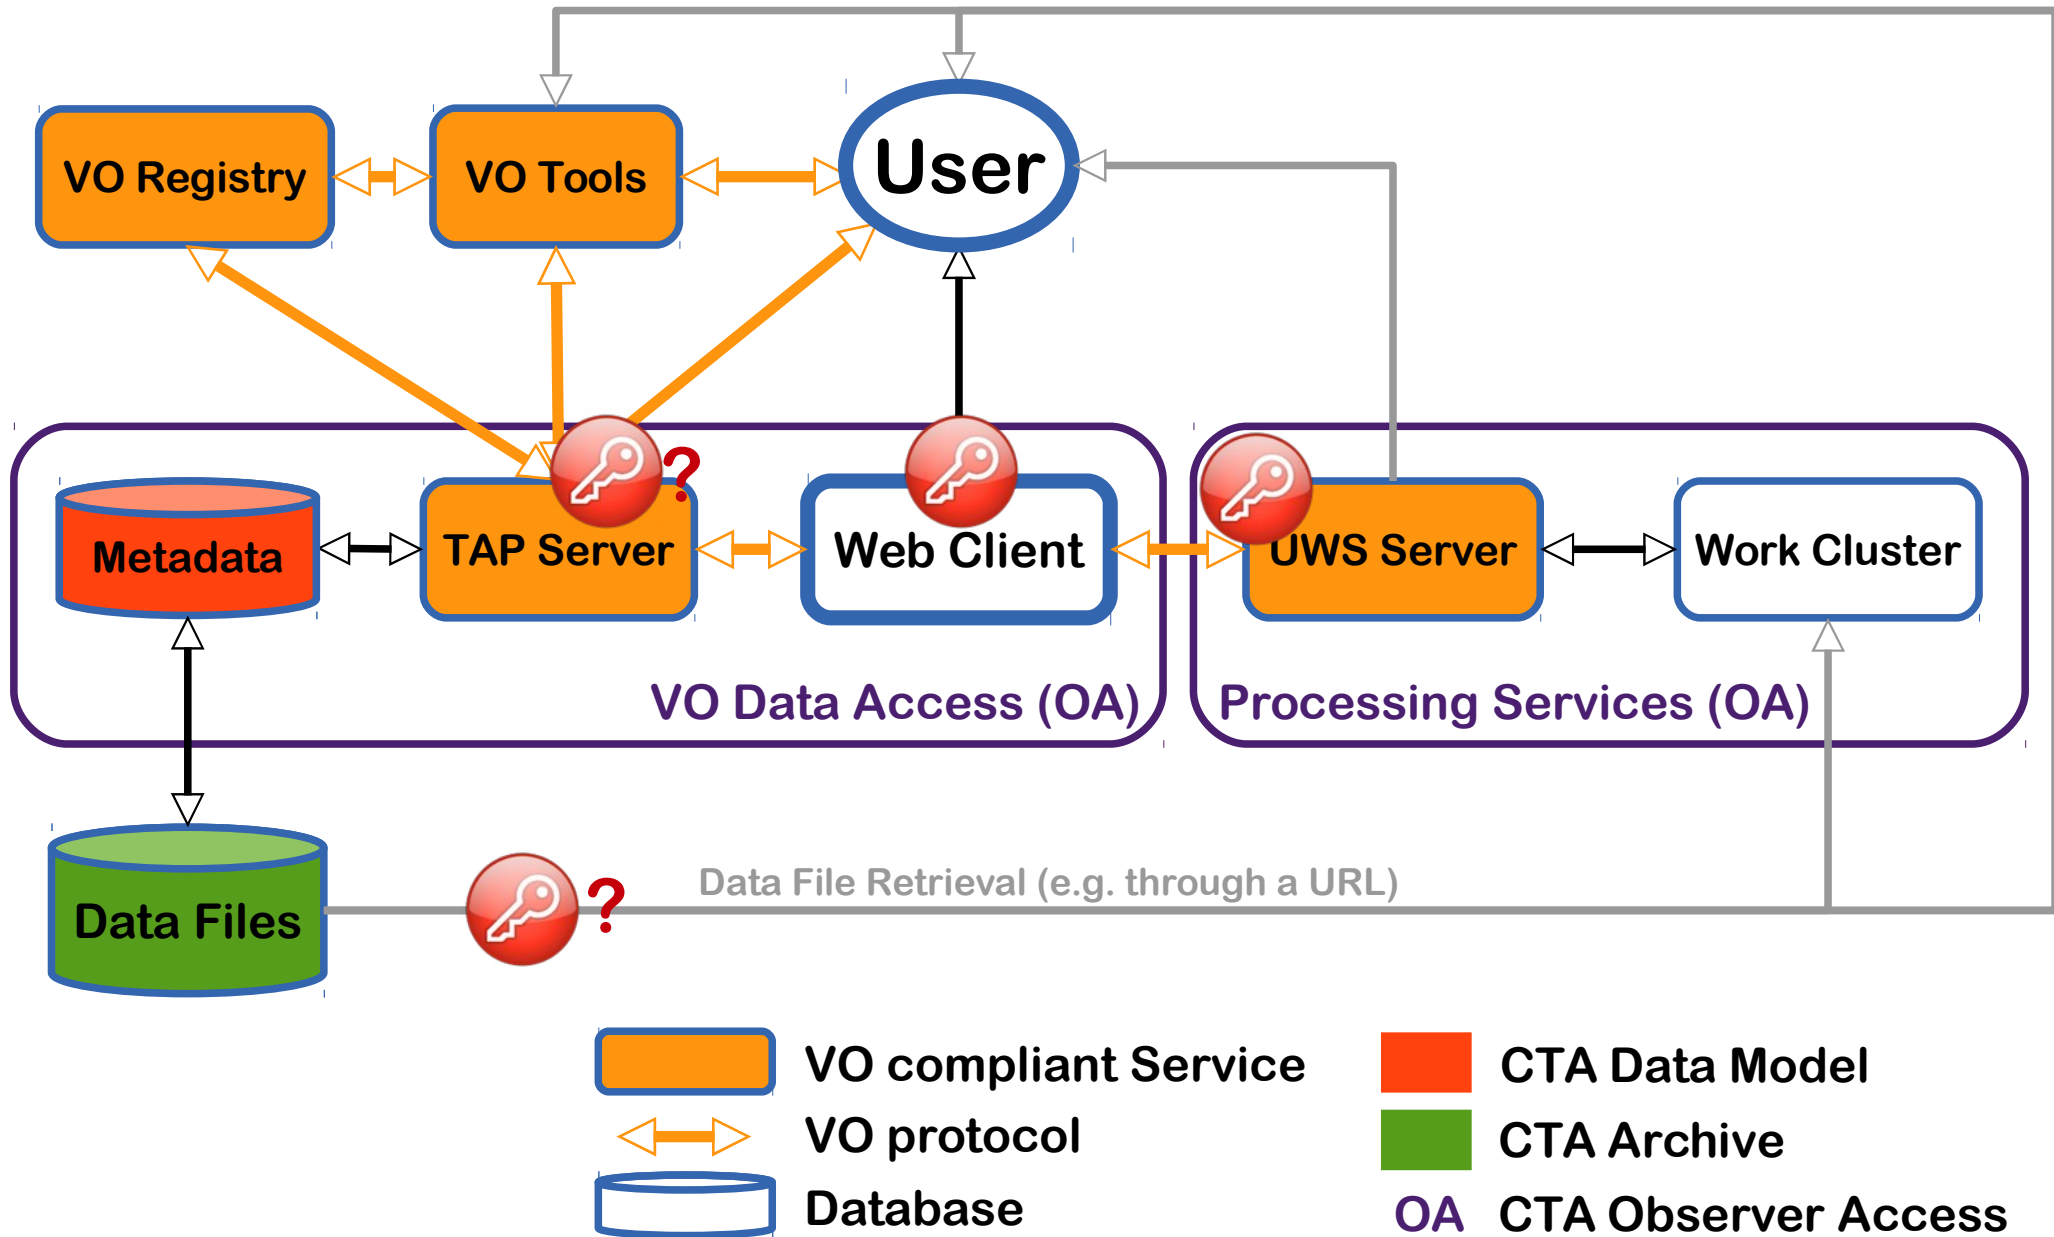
VO Registry

VO Tools

User

Metadata

TAP Server

?

Web Client

UWS Server

Work Cluster

VO Data Access (OA)

Processing Services (OA)

Data Files

?

Data File Retrieval (e.g. through a URL)

VO compliant Service

VO protocol

Database

CTA Data Model

CTA Archive

OA CTA Observer Access